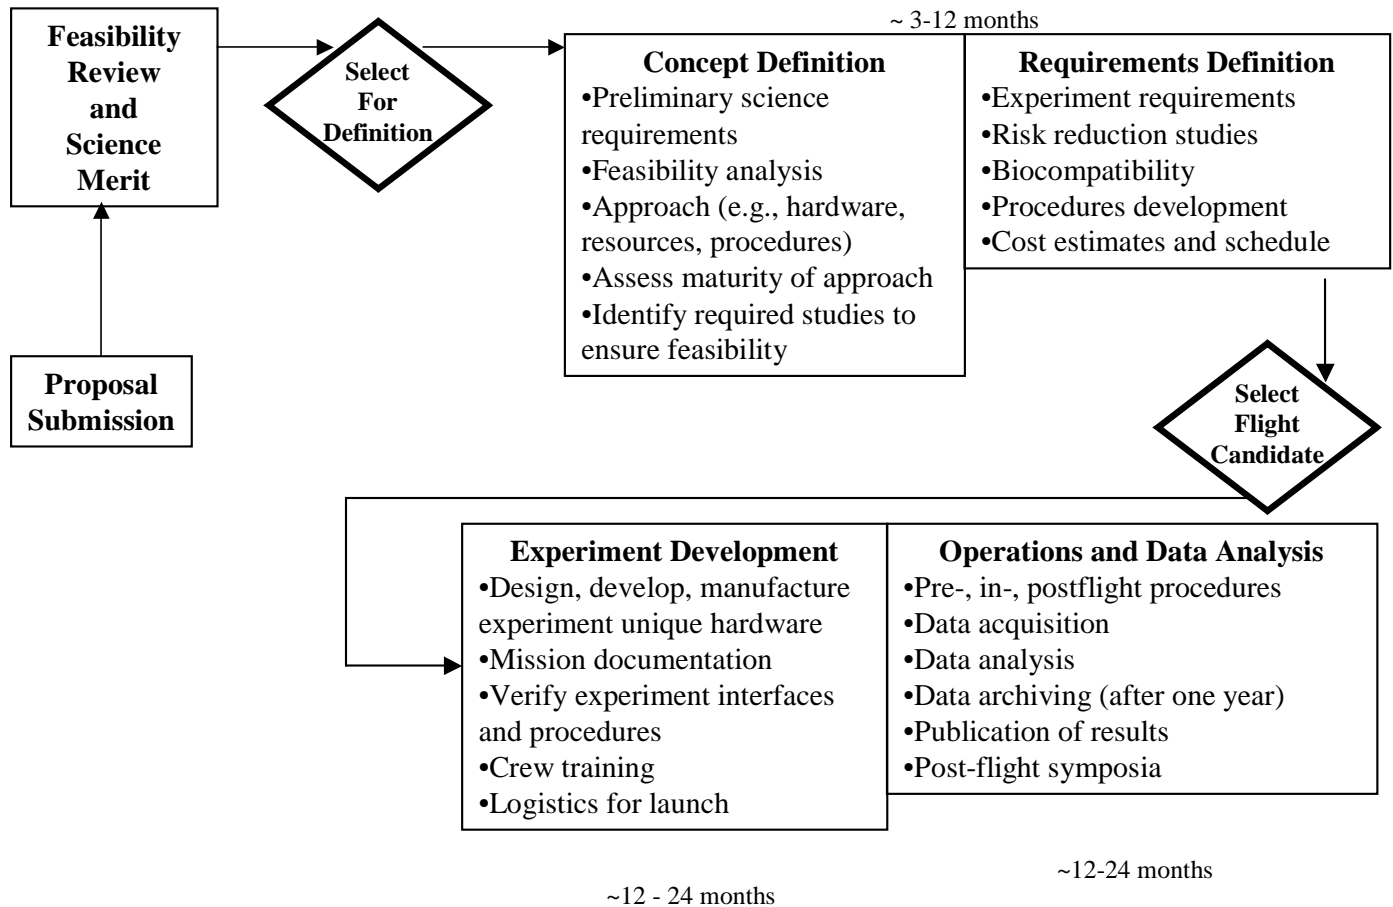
Feasibility Review and Science Merit

Select For Definition

~ 3-12 months

Concept Definition
•Preliminary science requirements
•Feasibility analysis
•Approach (e.g., hardware, resources, procedures)
•Assess maturity of approach
•Identify required studies to ensure feasibility

Requirements Definition
•Experiment requirements
•Risk reduction studies
•Biocompatibility
•Procedures development
•Cost estimates and schedule

Proposal Submission

Select Flight Candidate

Experiment Development
•Design, develop, manufacture experiment unique hardware
•Mission documentation
•Verify experiment interfaces and procedures
•Crew training
•Logistics for launch

Operations and Data Analysis
•Pre-, in-, postflight procedures
•Data acquisition
•Data analysis
•Data archiving (after one year)
•Publication of results
•Post-flight symposia

~12-24 months

~12 - 24 months